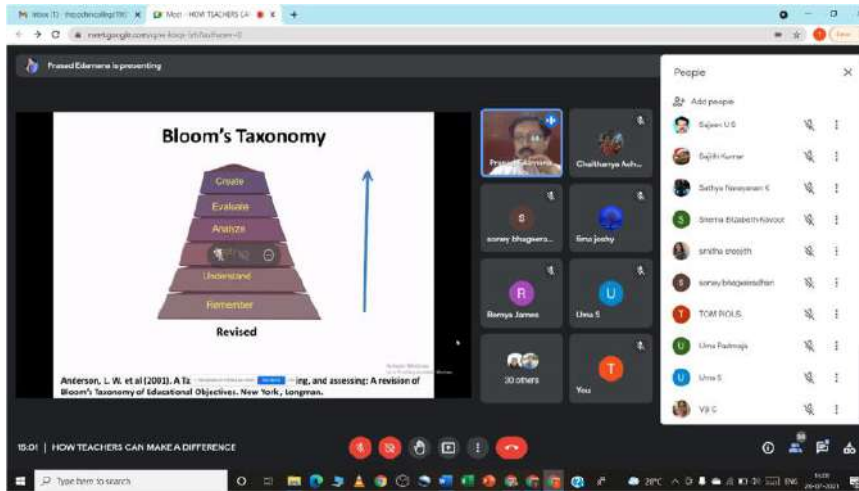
Inbox (1) - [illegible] × Meet - HOW TEACHERS CA ×

meet.google.com/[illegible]

Prasad Edamana is presenting

Bloom's Taxonomy

Create

Evaluate

Analyze

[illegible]

Understand

Remember

Revised

Anderson, L. W. et al (2001). A Ta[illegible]ing, and assessing: A revision of Bloom's Taxonomy of Educational Objectives. New York, Longman.

Prasad Edamana

Chaithanya Ash...

S

sorney bhagavra...

Binu joshy

R

Remya James

U

Uma S

30 others

T

You

People

Add people

Sajeen U S

Sajith Kumar

Sathya Narayanan K

Sherna Elizabeth Kovoor

sindhu sreejith

sorney bhagavaridhan

TOM POLIS

Uma Padmaja

Uma S

Viji C

15:01 | HOW TEACHERS CAN MAKE A DIFFERENCE

Type here to search

28°C ENG

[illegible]
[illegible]